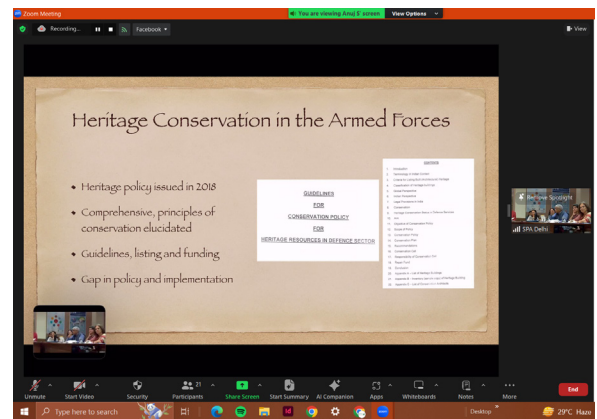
Zoom Meeting

You are viewing Anuj S' screen

View Options

Recording...

Facebook

View

Heritage Conservation in the Armed Forces

• Heritage policy issued in 2018

• Comprehensive, principles of conservation elucidated

• Guidelines, listing and funding

• Gap in policy and implementation

GUIDELINES
FOR
CONSERVATION POLICY
FOR
HERITAGE RESOURCES IN DEFENCE SECTOR

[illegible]

Remove Spotlight

SPA Delhi

Unmute

Start Video

Security

Participants 21

Share Screen

Start Summary

AI Companion

Apps

Whiteboards

Notes

More

End

Type here to search

Desktop

29°C Haze